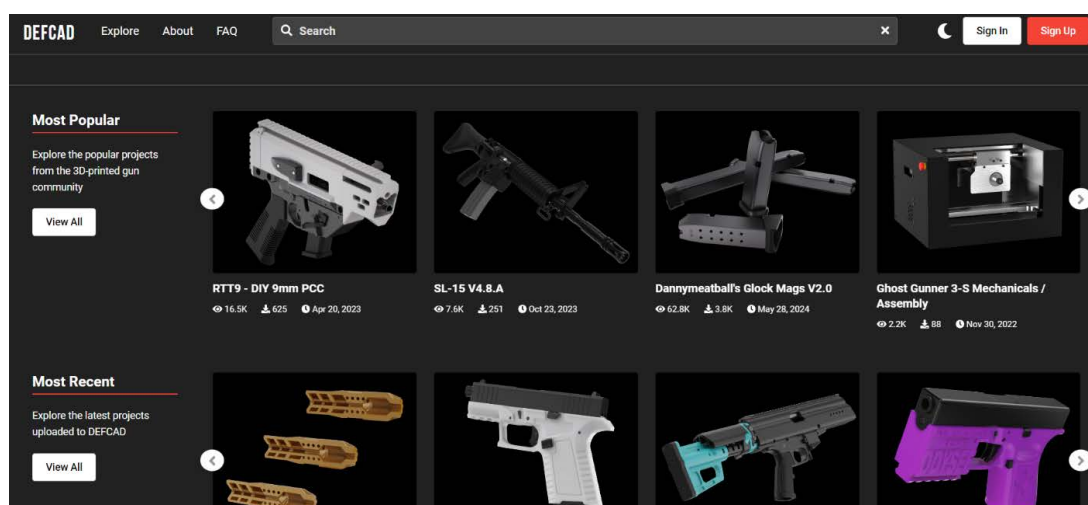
DEFCAD Explore About FAQ Search × Sign In Sign Up

Most Popular

Explore the popular projects from the 3D-printed gun community

View All

RTT9 - DIY 9mm PCC
16.5K 625 Apr 20, 2023

SL-15 V4.8.A
7.6K 251 Oct 23, 2023

Dannymeatball's Glock Mags V2.0
62.8K 3.8K May 28, 2024

Ghost Gunner 3-S Mechanicals / Assembly
2.2K 88 Nov 30, 2022

Most Recent

Explore the latest projects uploaded to DEFCAD

View All